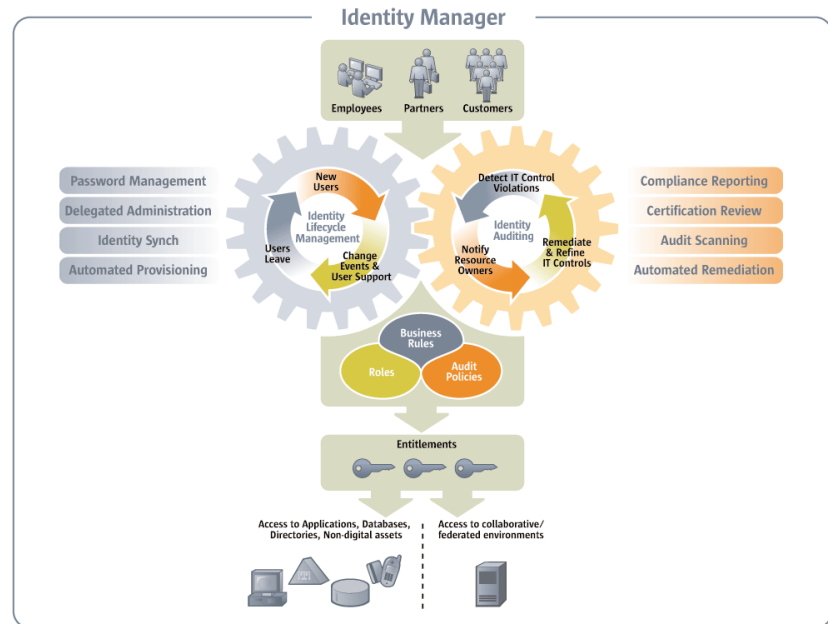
Identity Manager

Employees
Partners
Customers

Password Management
Delegated Administration
Identity Synch
Automated Provisioning

New Users
Identity Lifecycle Management
Users Leave
Change Events & User Support

Detect IT Control Violations
Identity Auditing
Notify Resource Owners
Remediate & Refine IT Controls

Compliance Reporting
Certification Review
Audit Scanning
Automated Remediation

Business Rules
Roles
Audit Policies

Entitlements

Access to Applications, Databases, Directories, Non-digital assets

Access to collaborative/ federated environments